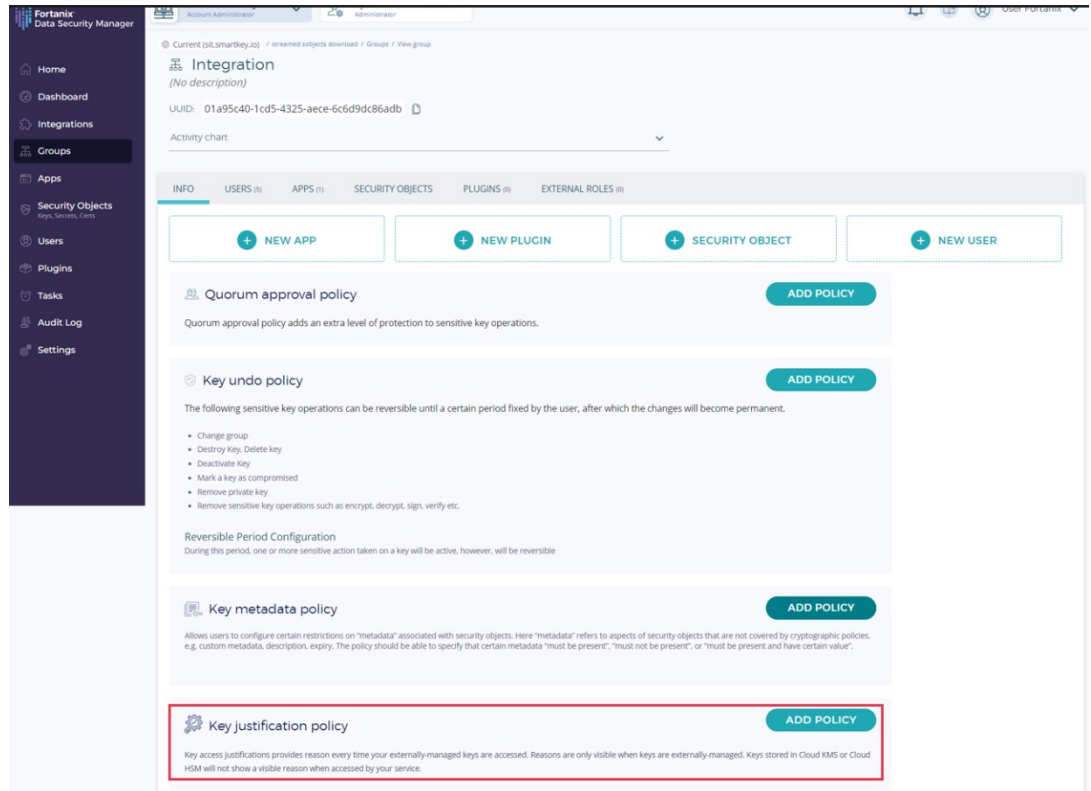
Fortanix
Data Security Manager

Account Administrator
Administrator
User Fortanix

Home
Dashboard
Integrations
Groups
Apps
Security Objects
Keys, Secrets, Certs
Users
Plugins
Tasks
Audit Log
Settings

Current (sit.smartkey.io) / streamed objects download / Groups / View group

Integration
(No description)

UUID: 01a95c40-1cd5-4325-aece-6c6d9dc86adb

Activity chart

INFO USERS (5) APPS (1) SECURITY OBJECTS PLUGINS (0) EXTERNAL ROLES (0)

NEW APP
NEW PLUGIN
SECURITY OBJECT
NEW USER

Quorum approval policy
ADD POLICY
Quorum approval policy adds an extra level of protection to sensitive key operations.

Key undo policy
ADD POLICY
The following sensitive key operations can be reversible until a certain period fixed by the user, after which the changes will become permanent.

- Change group
- Destroy Key, Delete key
- Deactivate Key
- Mark a key as compromised
- Remove private key
- Remove sensitive key operations such as encrypt, decrypt, sign, verify etc.

Reversible Period Configuration
During this period, one or more sensitive action taken on a key will be active, however, will be reversible

Key metadata policy
ADD POLICY
Allows users to configure certain restrictions on "metadata" associated with security objects. Here "metadata" refers to aspects of security objects that are not covered by cryptographic policies, e.g. custom metadata, description, expiry. The policy should be able to specify that certain metadata "must be present", "must not be present", or "must be present and have certain value".

Key justification policy
ADD POLICY
Key access justifications provides reason every time your externally-managed keys are accessed. Reasons are only visible when keys are externally-managed. Keys stored in Cloud KMS or Cloud HSM will not show a visible reason when accessed by your service.